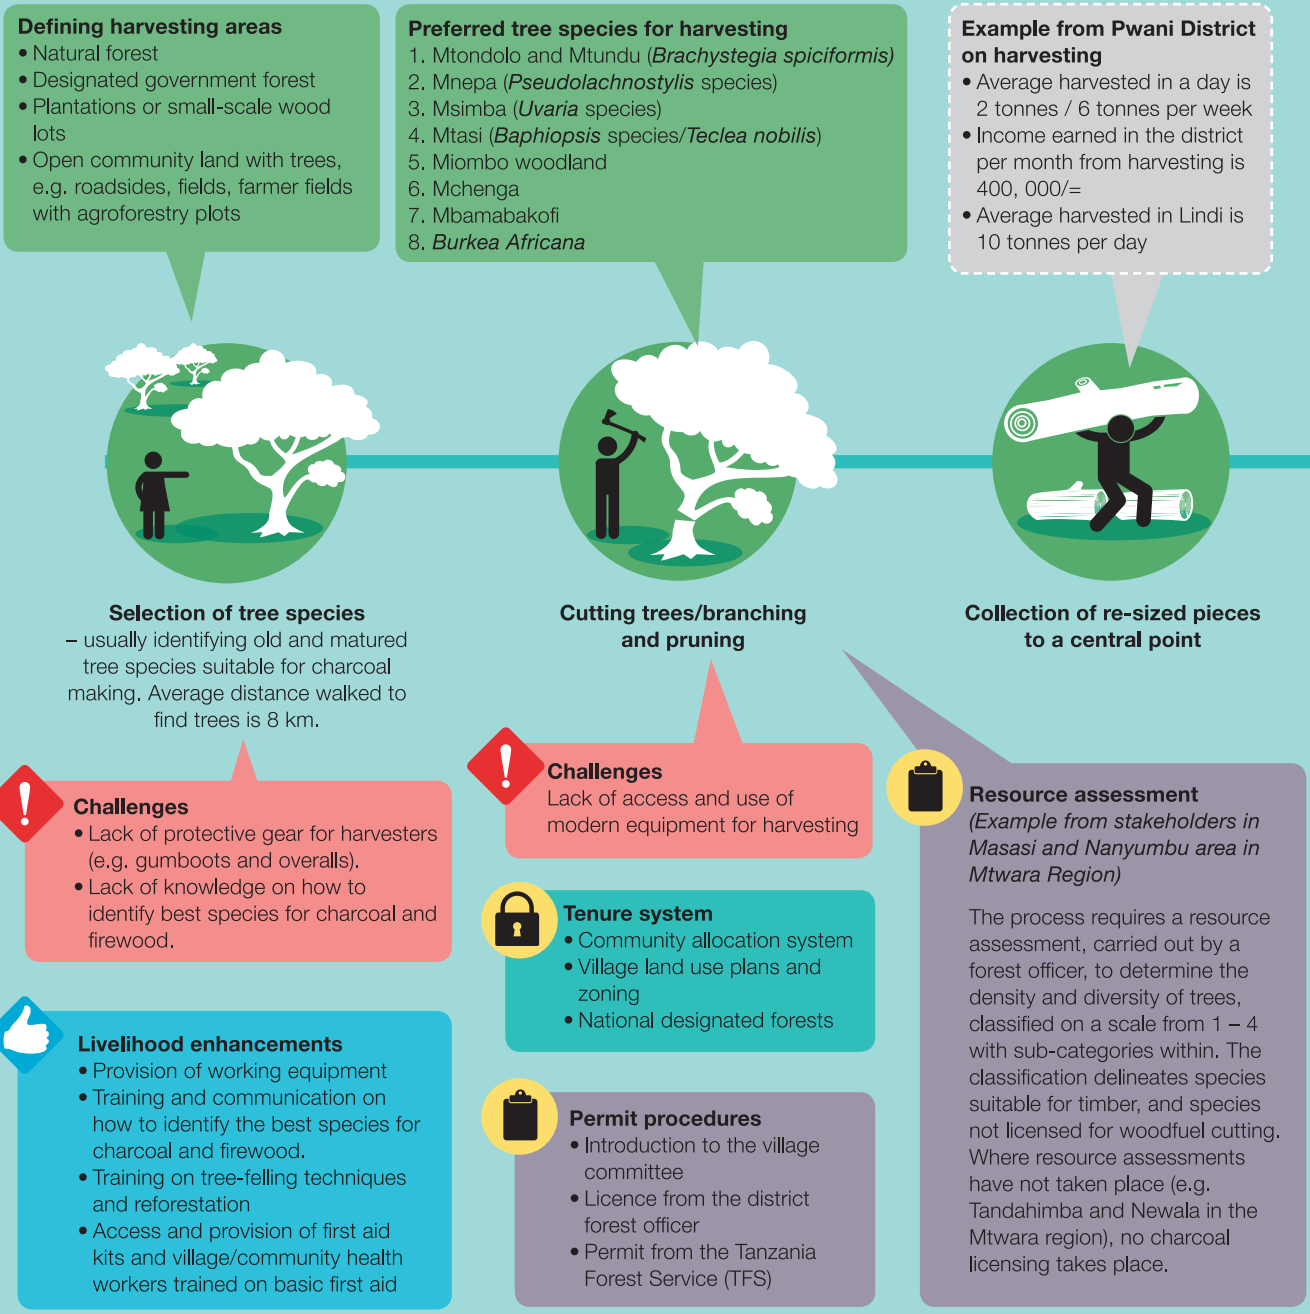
Defining harvesting areas
• Natural forest
• Designated government forest
• Plantations or small-scale wood lots
• Open community land with trees, e.g. roadsides, fields, farmer fields with agroforestry plots

Preferred tree species for harvesting
1. Mtondolo and Mtundu (Brachystegia spiciformis)
2. Mnepa (Pseudolachnostylis species)
3. Msimba (Uvaria species)
4. Mtasi (Baphiopsis species/Teclea nobilis)
5. Miombo woodland
6. Mchenga
7. Mbamabakofi
8. Burkea Africana

Example from Pwani District on harvesting
• Average harvested in a day is 2 tonnes / 6 tonnes per week
• Income earned in the district per month from harvesting is 400, 000/=
• Average harvested in Lindi is 10 tonnes per day

Selection of tree species
– usually identifying old and matured tree species suitable for charcoal making. Average distance walked to find trees is 8 km.

Cutting trees/branching and pruning

Collection of re-sized pieces to a central point

Challenges
• Lack of protective gear for harvesters (e.g. gumboots and overalls).
• Lack of knowledge on how to identify best species for charcoal and firewood.

Challenges
Lack of access and use of modern equipment for harvesting

Resource assessment
(Example from stakeholders in Masasi and Nanyumbu area in Mtwara Region)

The process requires a resource assessment, carried out by a forest officer, to determine the density and diversity of trees, classified on a scale from 1 – 4 with sub-categories within. The classification delineates species suitable for timber, and species not licensed for woodfuel cutting. Where resource assessments have not taken place (e.g. Tandahimba and Newala in the Mtwara region), no charcoal licensing takes place.

Tenure system
• Community allocation system
• Village land use plans and zoning
• National designated forests

Livelihood enhancements
• Provision of working equipment
• Training and communication on how to identify the best species for charcoal and firewood.
• Training on tree-felling techniques and reforestation
• Access and provision of first aid kits and village/community health workers trained on basic first aid

Permit procedures
• Introduction to the village committee
• Licence from the district forest officer
• Permit from the Tanzania Forest Service (TFS)